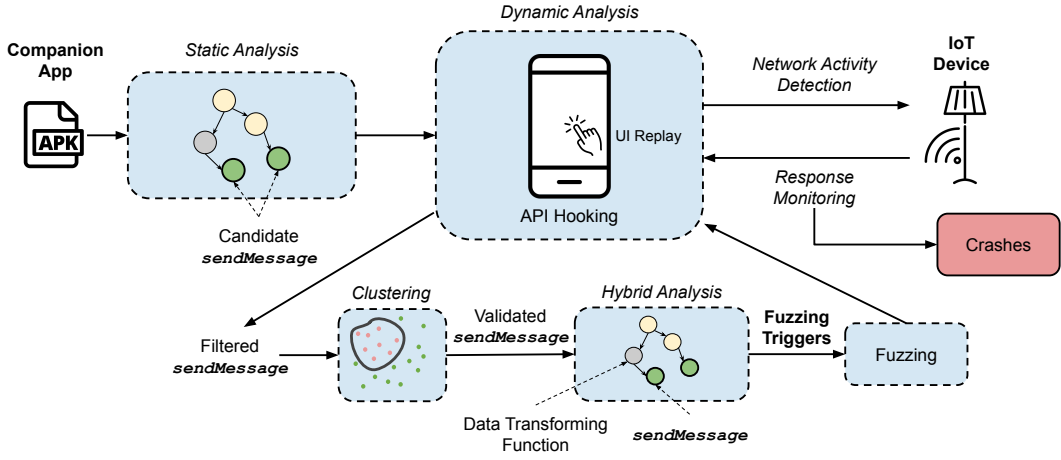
Companion App

APK

Static Analysis

Candidate
sendMessage

Dynamic Analysis

UI Replay

API Hooking

Network Activity Detection

IoT Device

Response Monitoring

Crashes

Filtered
sendMessage

Clustering

Validated
sendMessage

Hybrid Analysis

Fuzzing Triggers

Fuzzing

Data Transforming Function

sendMessage